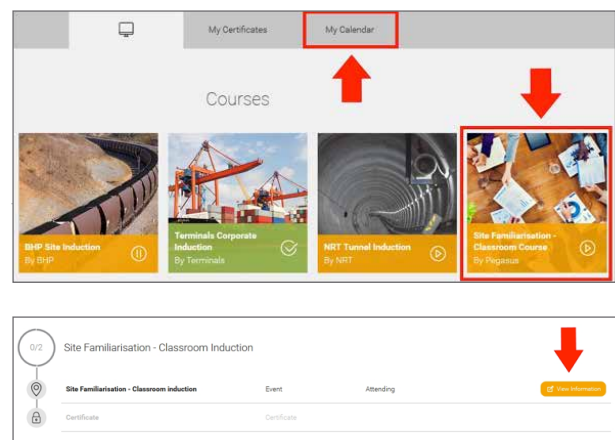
My Certificates

My Calendar

Courses

BHP Site Induction
By BHP

Terminals Corporate Induction
By Terminals

NRT Tunnel Induction
By NRT

Site Familiarisation - Classroom Course
By Pegasus

0/2

Site Familiarisation - Classroom Induction

Site Familiarisation - Classroom induction

Event

Attending

View Information

Certificate

Certificate